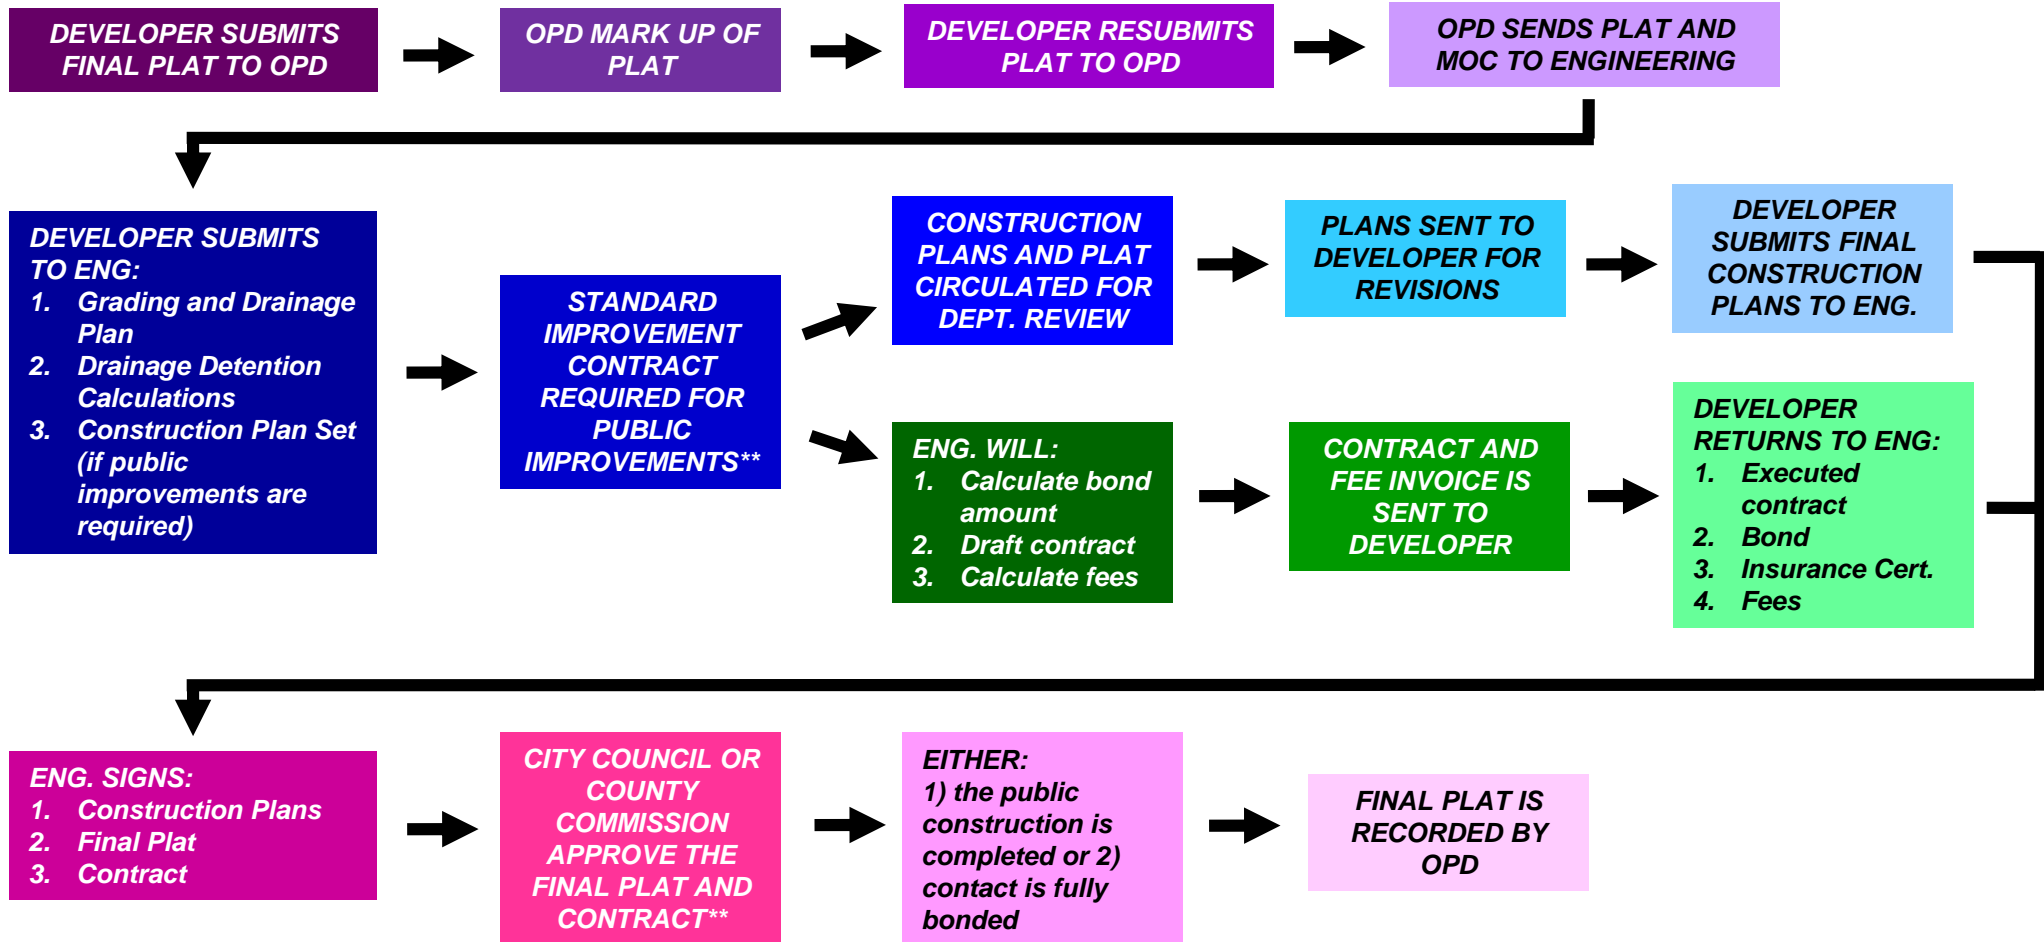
DEVELOPER SUBMITS FINAL PLAT TO OPD

OPD MARK UP OF PLAT

DEVELOPER RESUBMITS PLAT TO OPD

OPD SENDS PLAT AND MOC TO ENGINEERING

DEVELOPER SUBMITS TO ENG:
1. Grading and Drainage Plan
2. Drainage Detention Calculations
3. Construction Plan Set (if public improvements are required)

STANDARD IMPROVEMENT CONTRACT REQUIRED FOR PUBLIC IMPROVEMENTS**

CONSTRUCTION PLANS AND PLAT CIRCULATED FOR DEPT. REVIEW

PLANS SENT TO DEVELOPER FOR REVISIONS

DEVELOPER SUBMITS FINAL CONSTRUCTION PLANS TO ENG.

ENG. WILL:
1. Calculate bond amount
2. Draft contract
3. Calculate fees

CONTRACT AND FEE INVOICE IS SENT TO DEVELOPER

DEVELOPER RETURNS TO ENG:
1. Executed contract
2. Bond
3. Insurance Cert.
4. Fees

ENG. SIGNS:
1. Construction Plans
2. Final Plat
3. Contract

CITY COUNCIL OR COUNTY COMMISSION APPROVE THE FINAL PLAT AND CONTRACT**

EITHER:
1) the public construction is completed or 2) contact is fully bonded

FINAL PLAT IS RECORDED BY OPD